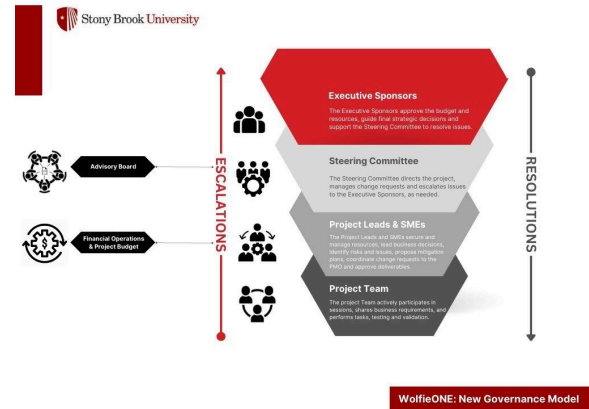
Stony Brook University

Executive Sponsors

The Executive Sponsors approve the budget and resources, guide final strategic decisions and support the Steering Committee to resolve issues.

Advisory Board

ESCALATIONS

Steering Committee

The Steering Committee directs the project, manages change requests and escalates issues to the Executive Sponsors, as needed.

RESOLUTIONS

Financial Operations & Project Budget

Project Leads & SMEs

The Project Leads and SMEs secure and manage resources, lead business decisions, identify risks and issues, propose mitigation plans, coordinate change requests to the PMO and approve deliverables.

Project Team

The project Team actively participates in sessions, shares business requirements, and performs tasks, testing and validation.

WolfieONE: New Governance Model